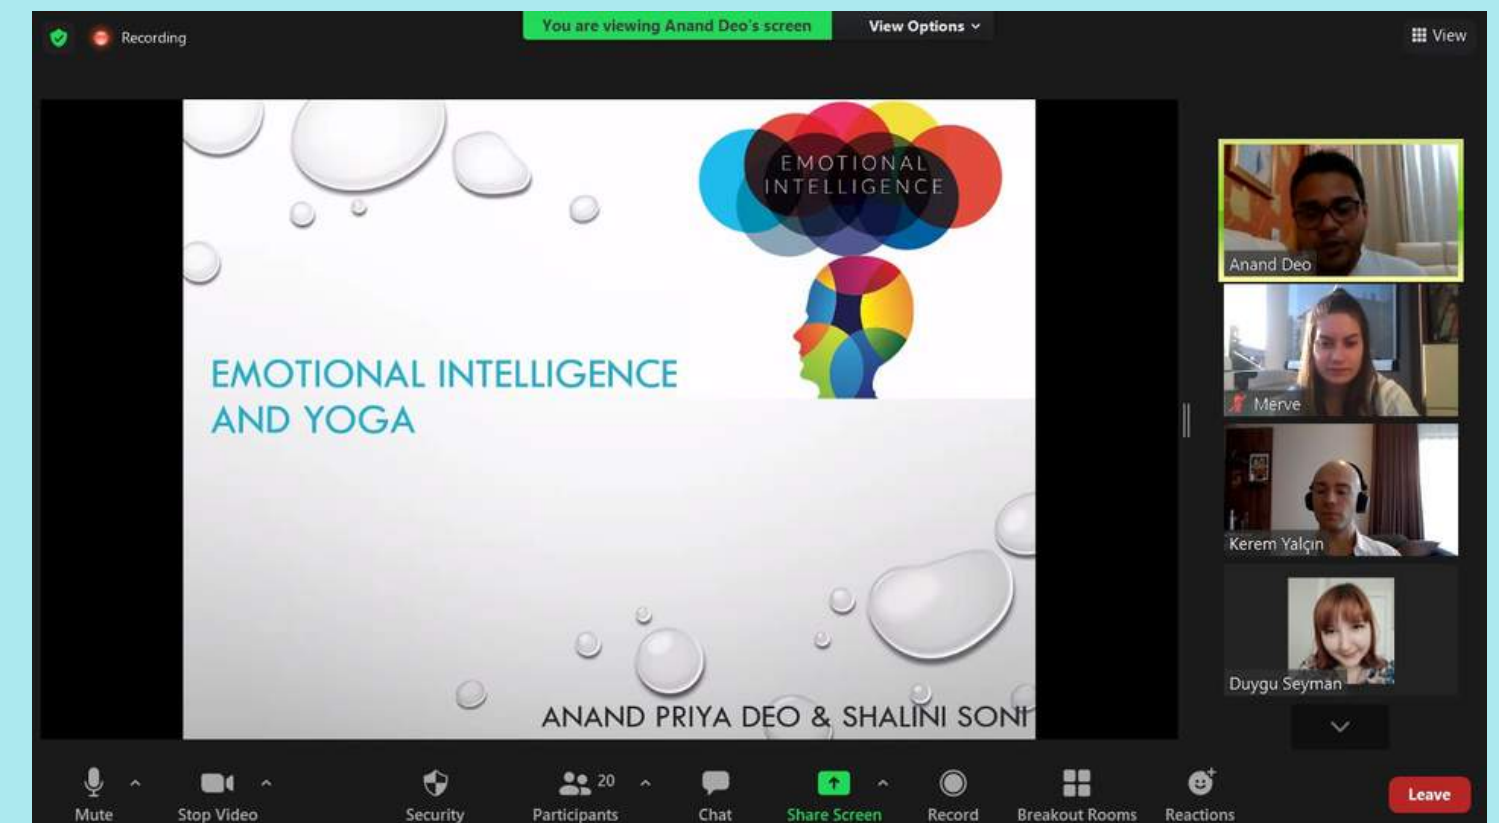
Recording

You are viewing Anand Deo's screen

View Options

View

EMOTIONAL INTELLIGENCE

EMOTIONAL INTELLIGENCE AND YOGA

ANAND PRIYA DEO & SHALINI SONI

Anand Deo

Merve

Kerem Yalçın

Duygu Seyman

Mute

Stop Video

Security

20

Participants

Chat

Share Screen

Record

Breakout Rooms

Reactions

Leave